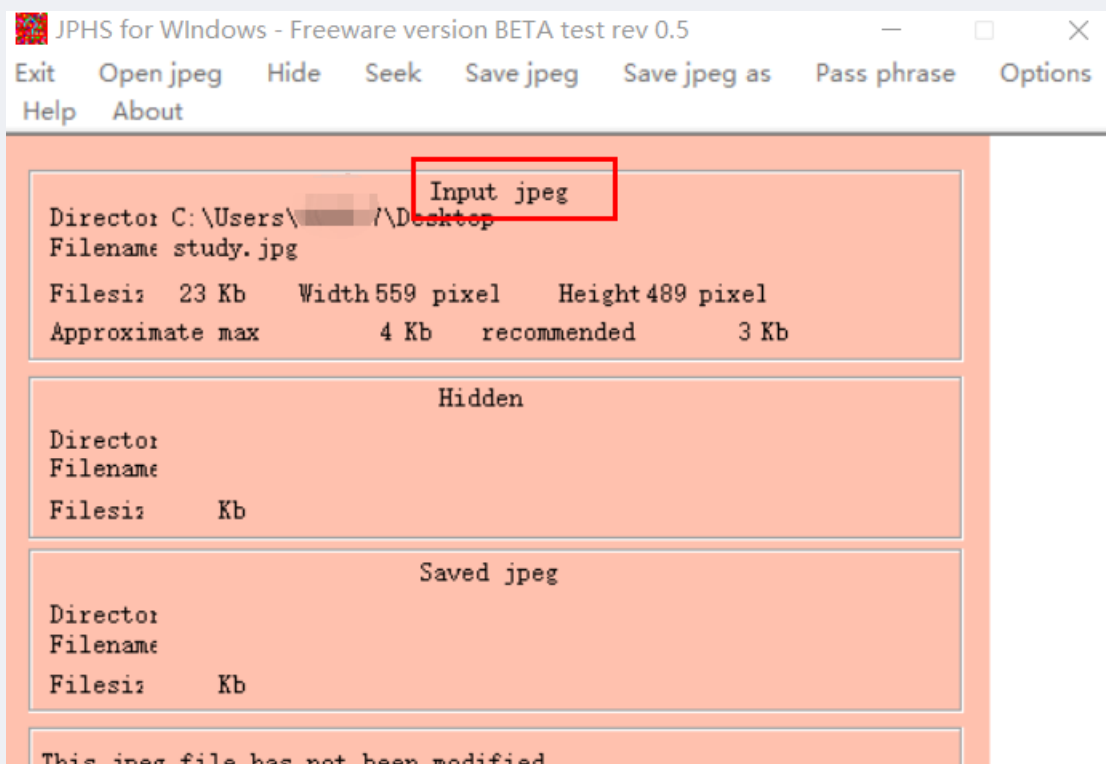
JPHS for WIndows - Freeware version BETA test rev 0.5

Exit Open jpeg Hide Seek Save jpeg Save jpeg as Pass phrase Options Help About

Input jpeg

Director C:\Users\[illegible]\Desktop
Filename study.jpg
Filesiz 23 Kb Width 559 pixel Height 489 pixel
Approximate max 4 Kb recommended 3 Kb

Hidden

Director
Filename
Filesiz Kb

Saved jpeg

Director
Filename
Filesiz Kb

This jpeg file has not been modified